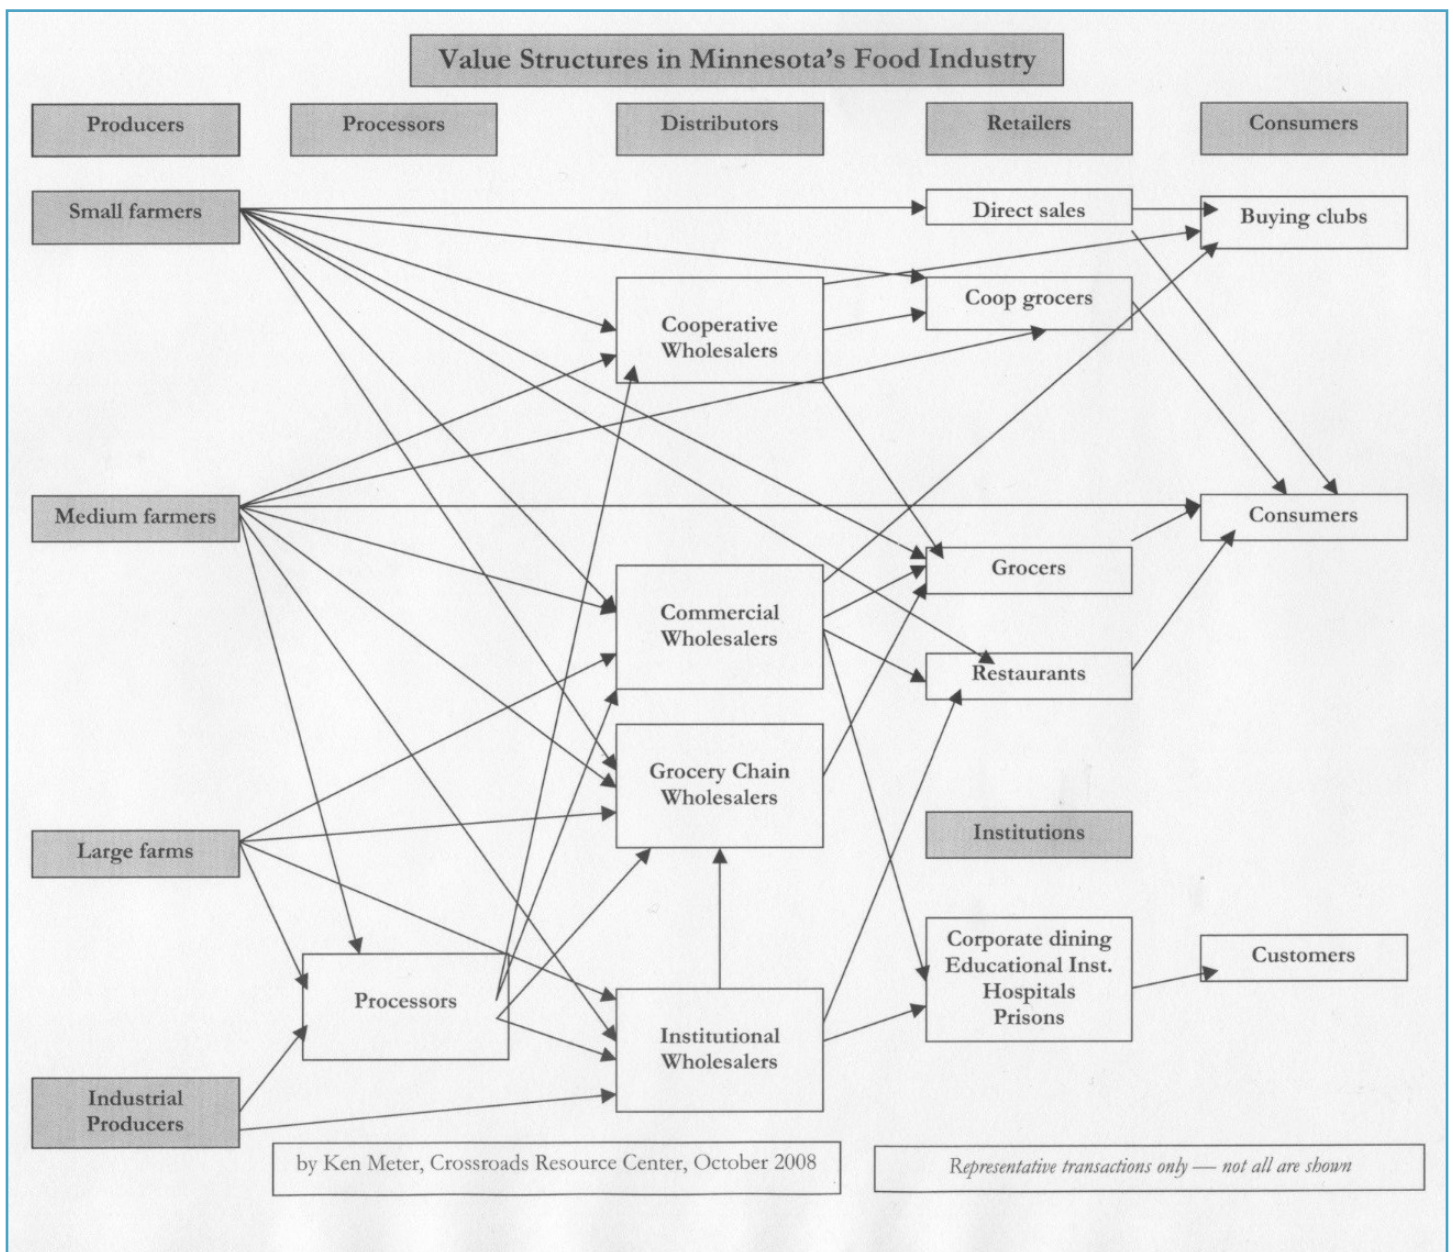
Value Structures in Minnesota's Food Industry

Producers

Processors

Distributors

Retailers

Consumers

Small farmers

Direct sales

Buying clubs

Coop grocers

Cooperative Wholesalers

Medium farmers

Consumers

Grocers

Commercial Wholesalers

Restaurants

Grocery Chain Wholesalers

Institutions

Large farms

Corporate dining Educational Inst. Hospitals Prisons

Customers

Processors

Institutional Wholesalers

Industrial Producers

by Ken Meter, Crossroads Resource Center, October 2008

Representative transactions only — not all are shown